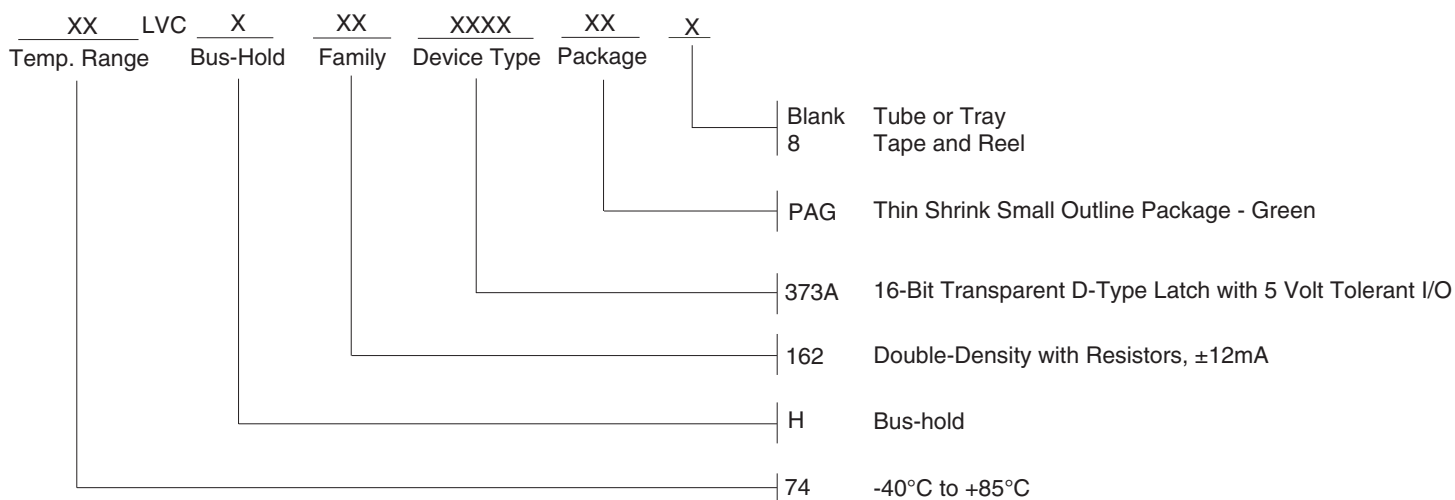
XX LVC X XX XXXX XX X
Temp. Range Bus-Hold Family Device Type Package

Blank Tube or Tray
8 Tape and Reel

PAG Thin Shrink Small Outline Package - Green

373A 16-Bit Transparent D-Type Latch with 5 Volt Tolerant I/O

162 Double-Density with Resistors, ±12mA

H Bus-hold

74 -40°C to +85°C